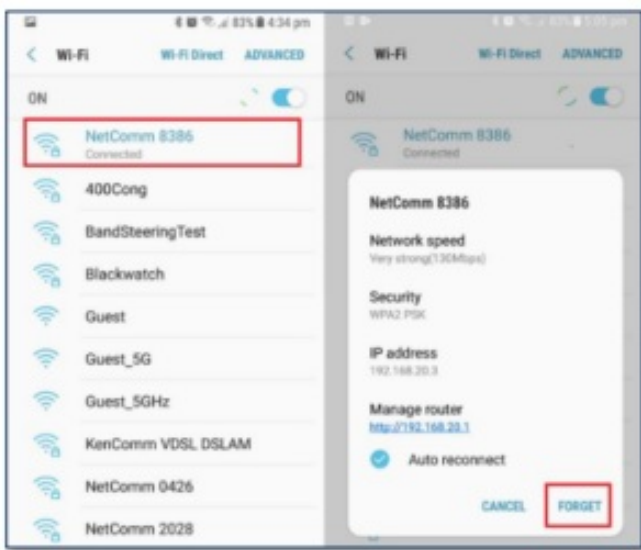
83% 4:34 pm

< Wi-Fi Wi-Fi Direct ADVANCED

ON

NetComm 8386
Connected

400Cong

BandSteeringTest

Blackwatch

Guest

Guest_5G

Guest_5GHz

KenComm VDSL DSLAM

NetComm 0426

NetComm 2028

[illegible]

< Wi-Fi Wi-Fi Direct ADVANCED

ON

NetComm 8386
Connected

NetComm 8386

Network speed
Very strong(130Mbps)

Security
WPA2 PSK

IP address
192.168.20.3

Manage router
http://192.168.20.1

Auto reconnect

CANCEL FORGET